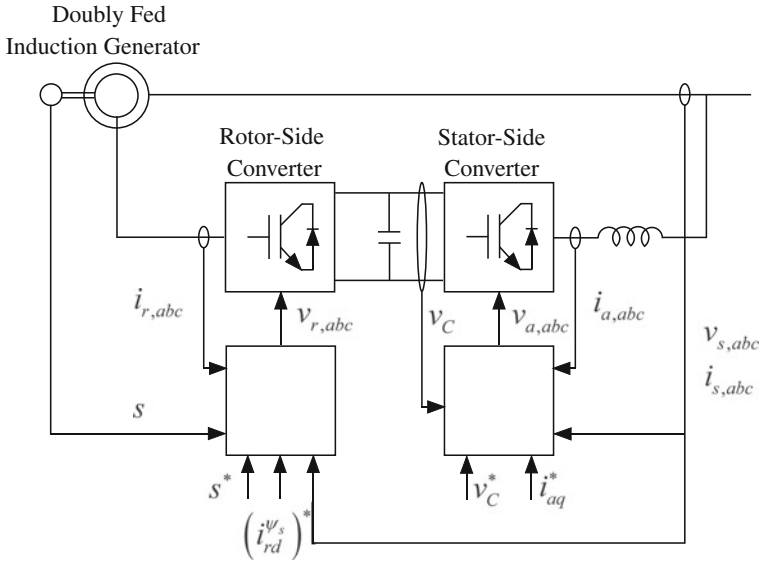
Doubly Fed
Induction Generator

Rotor-Side
Converter

Stator-Side
Converter

$i_{r,abc}$

$v_{r,abc}$

$v_C$

$v_{a,abc}$

$i_{a,abc}$

$v_{s,abc}$

$i_{s,abc}$

$s$

$s^*$

$\left(i_{rd}^{\psi_s}\right)^*$

$v_C^*$

$i_{aq}^*$